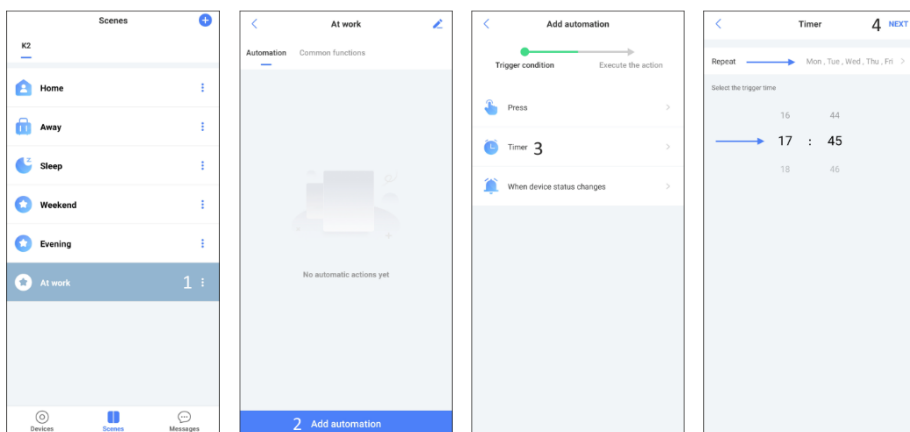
Scenes

K2

Home

Away

Sleep

Weekend

Evening

At work 1

Devices Scenes Messages

At work

Automation Common functions

No automatic actions yet

2 Add automation

Add automation

Trigger condition Execute the action

Press

Timer 3

When device status changes

Timer 4 NEXT

Repeat Mon , Tue , Wed , Thu , Fri

Select the trigger time

16 44

17 : 45

18 46